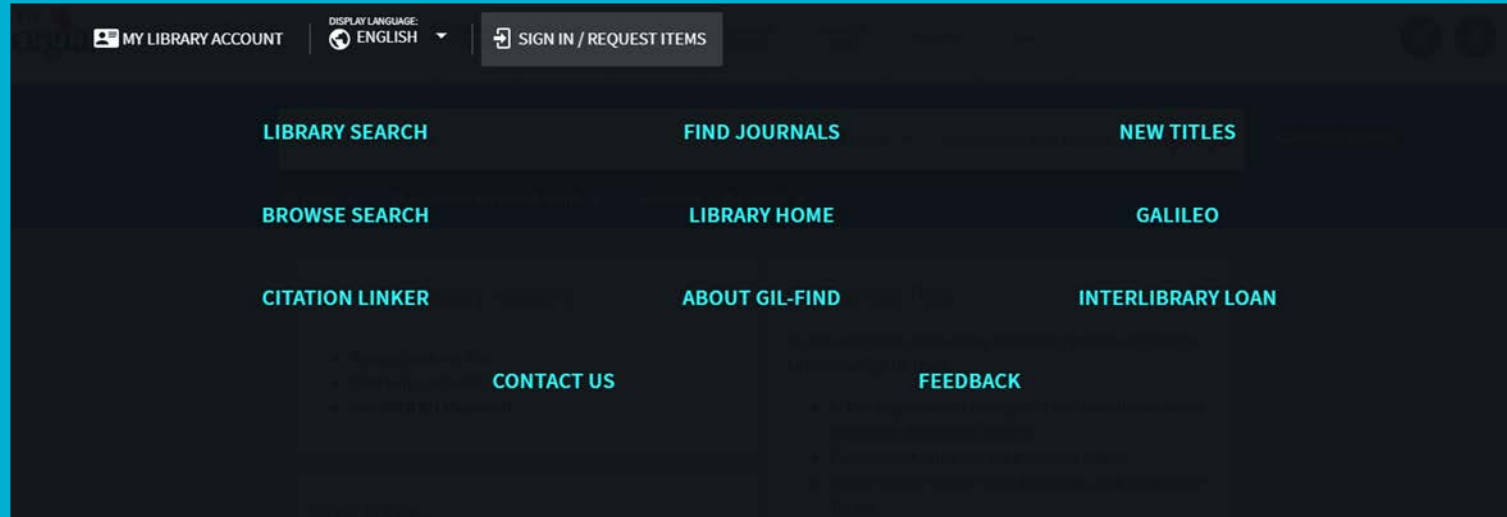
MY LIBRARY ACCOUNT

DISPLAY LANGUAGE:
ENGLISH

SIGN IN / REQUEST ITEMS

LIBRARY SEARCH

FIND JOURNALS

NEW TITLES

BROWSE SEARCH

LIBRARY HOME

GALILEO

CITATION LINKER

ABOUT GIL-FIND

INTERLIBRARY LOAN

CONTACT US

FEEDBACK